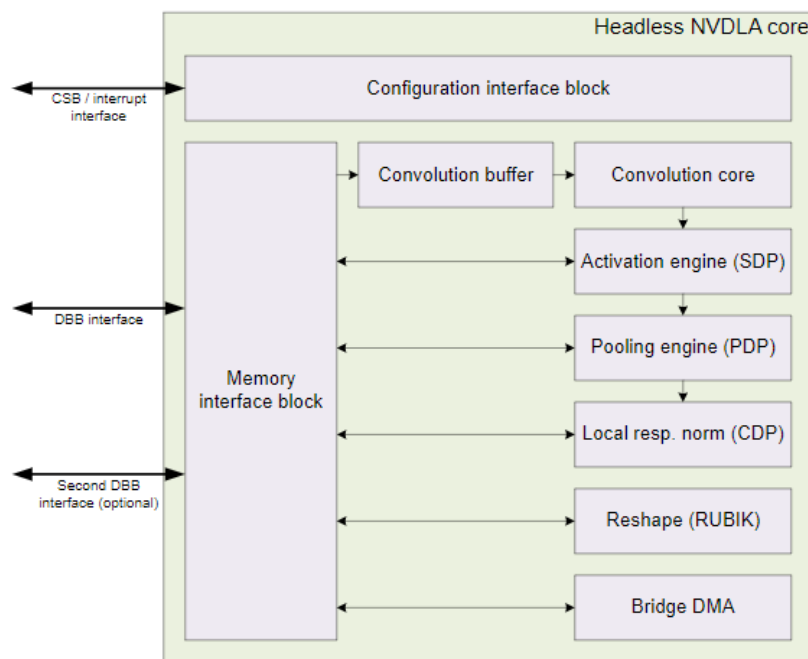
Headless NVDLA core

CSB / interrupt interface

Configuration interface block

Convolution buffer

Convolution core

Activation engine (SDP)

DBB interface

Pooling engine (PDP)

Memory interface block

Local resp. norm (CDP)

Second DBB interface (optional)

Reshape (RUBIK)

Bridge DMA